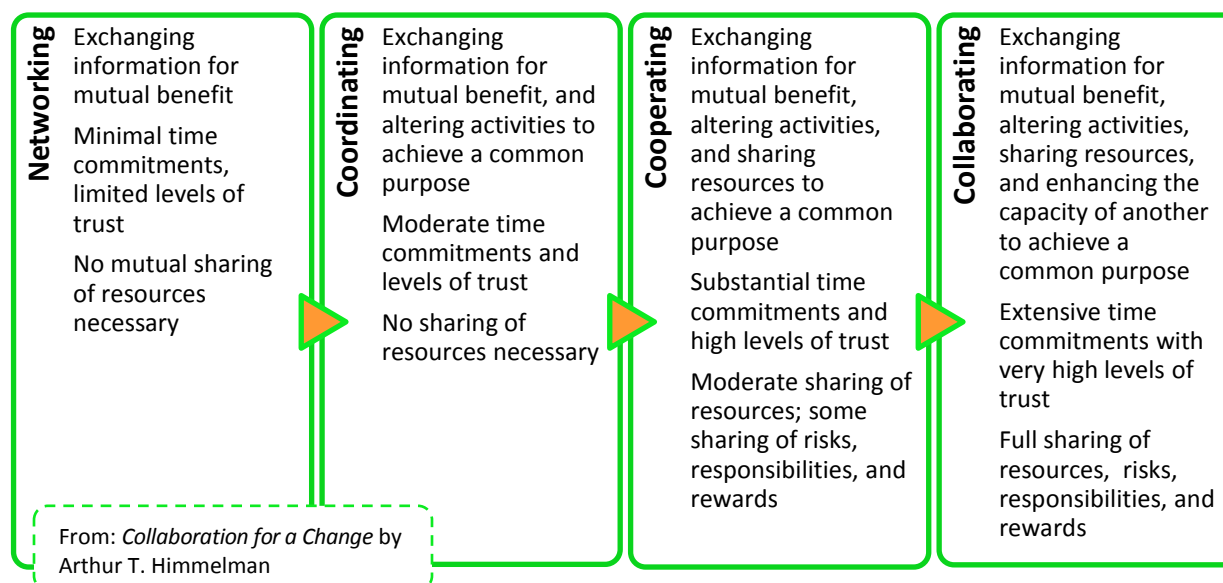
Networking

Exchanging information for mutual benefit

Minimal time commitments, limited levels of trust

No mutual sharing of resources necessary

Coordinating

Exchanging information for mutual benefit, and altering activities to achieve a common purpose

Moderate time commitments and levels of trust

No sharing of resources necessary

Cooperating

Exchanging information for mutual benefit, altering activities, and sharing resources to achieve a common purpose

Substantial time commitments and high levels of trust

Moderate sharing of resources; some sharing of risks, responsibilities, and rewards

Collaborating

Exchanging information for mutual benefit, altering activities, sharing resources, and enhancing the capacity of another to achieve a common purpose

Extensive time commitments with very high levels of trust

Full sharing of resources, risks, responsibilities, and rewards

From: *Collaboration for a Change* by Arthur T. Himmelman